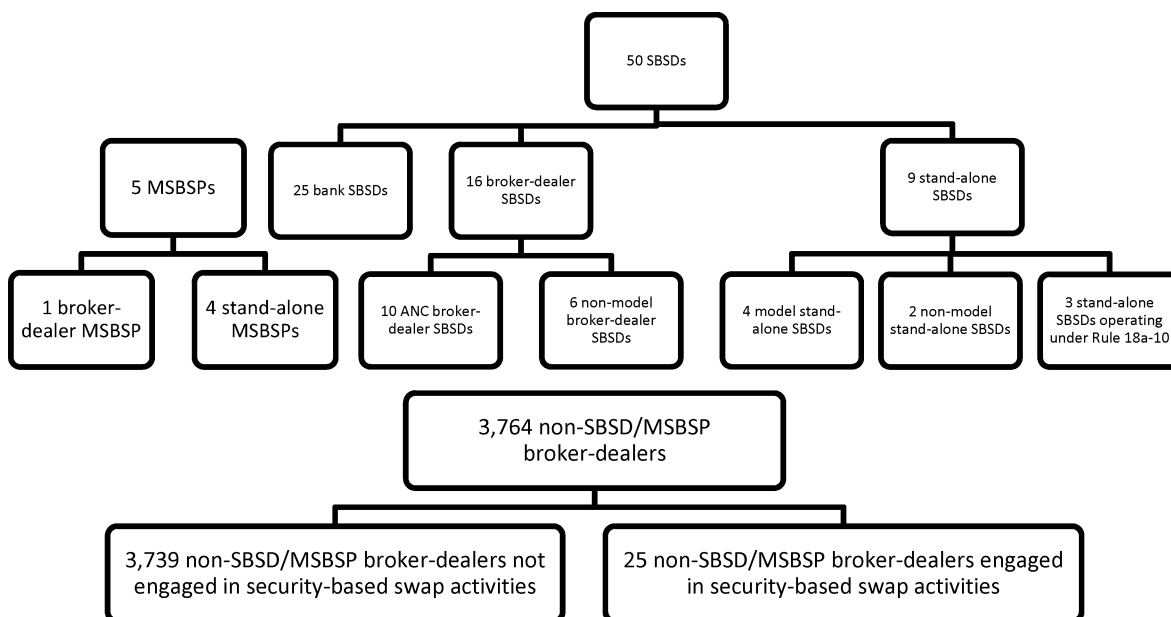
50 SBSDs

5 MSBSPs

25 bank SBSDs

16 broker-dealer SBSDs

9 stand-alone SBSDs

1 broker-dealer MSBSP

4 stand-alone MSBSPs

10 ANC broker-dealer SBSDs

6 non-model broker-dealer SBSDs

4 model stand-alone SBSDs

2 non-model stand-alone SBSDs

3 stand-alone SBSDs operating under Rule 18a-10

3,764 non-SBSD/MSBSP broker-dealers

3,739 non-SBSD/MSBSP broker-dealers not engaged in security-based swap activities

25 non-SBSD/MSBSP broker-dealers engaged in security-based swap activities